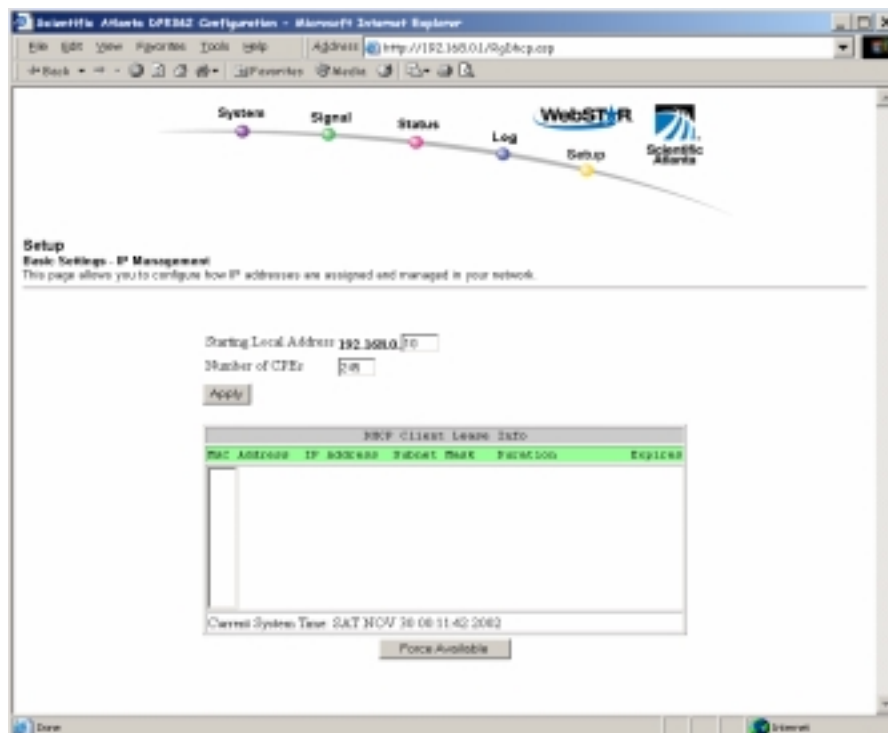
Scientific Atlanta DPX2 Configuration - Microsoft Internet Explorer

File Edit View Favorites Tools Help Address http://192.168.0.1/RgDhcp.asp

Back Favorites Media

System Signal Status Log Setup WebSTAR Scientific Atlanta

Setup
Basic Settings - IP Management
This page allows you to configure how IP addresses are assigned and managed in your network.

Starting Local Address 192.168.0. 10
Number of CPEs 245
Apply

| DHCP Client Lease Info | | | | |
|---|---|---|---|---|
| MAC Address | IP Address | Subnet Mask | Duration | Expires |
| | | | | |
| Current System Time: SAT NOV 30 08:11:42 2002 | | | | |

Force Available

Done Internet